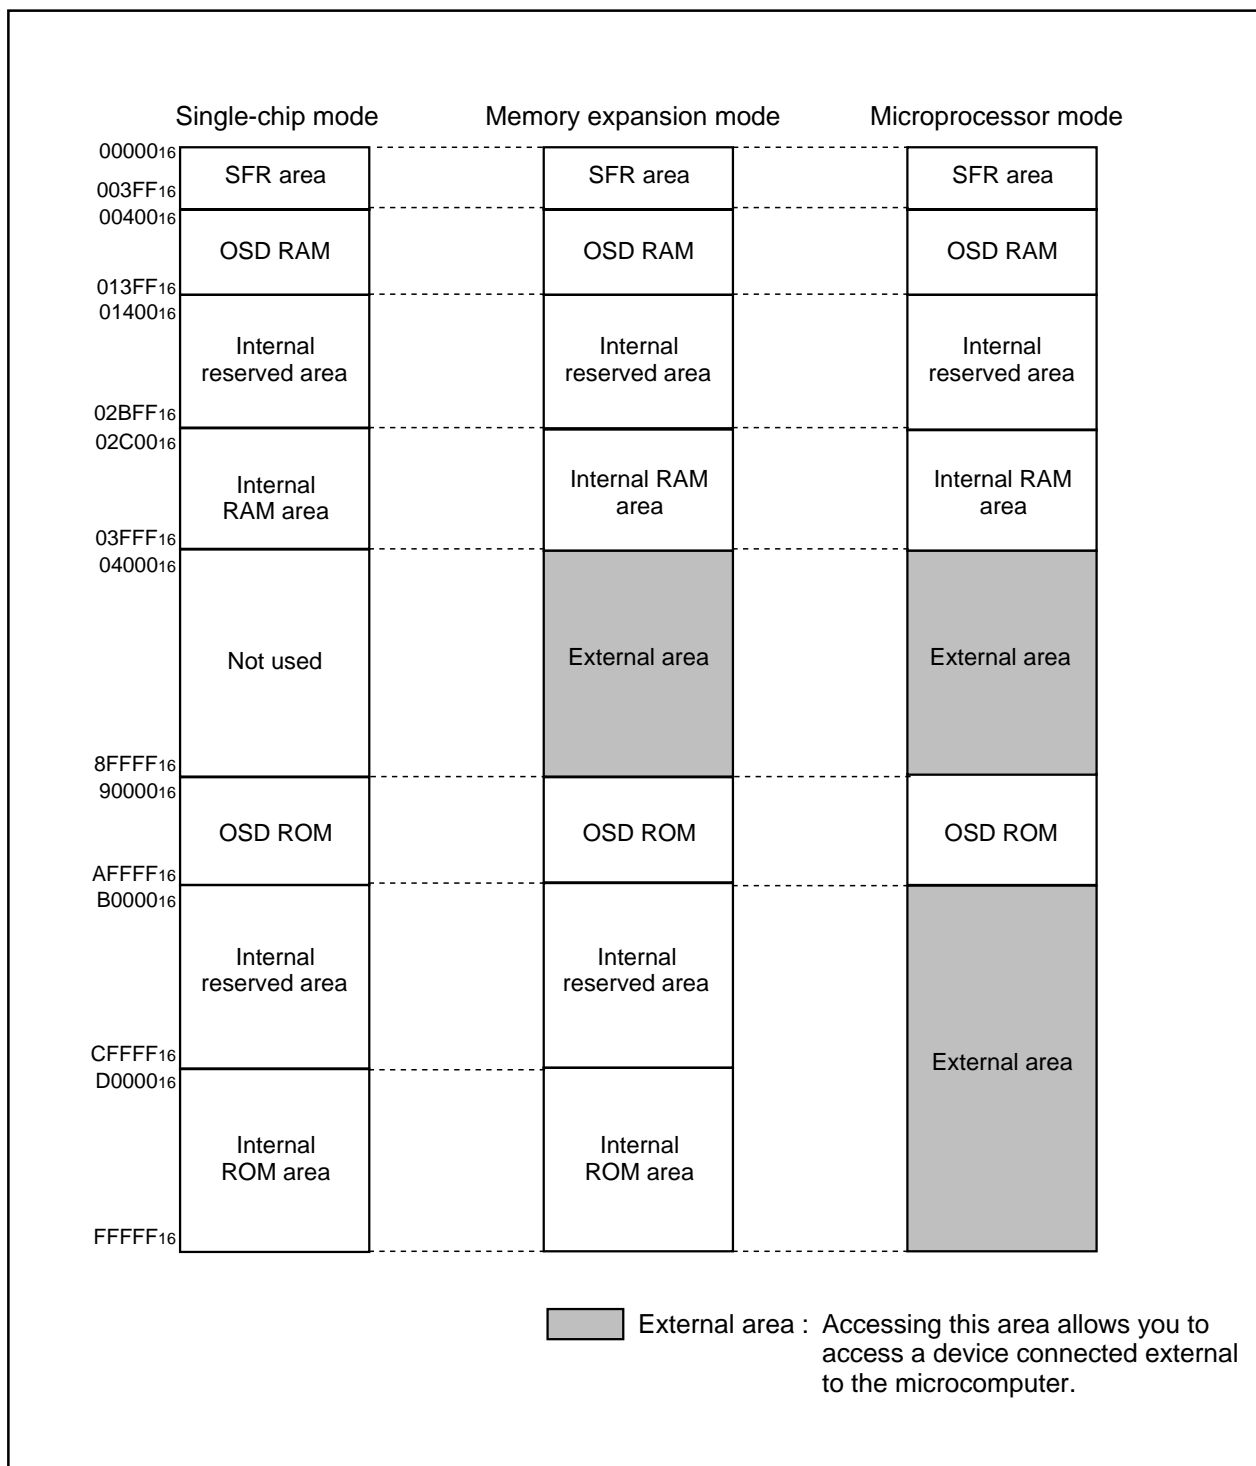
Single-chip mode
Memory expansion mode
Microprocessor mode

$00000_{16}$
$003FF_{16}$
$00400_{16}$
$013FF_{16}$
$01400_{16}$
$02BFF_{16}$
$02C00_{16}$
$03FFF_{16}$
$04000_{16}$
$8FFFF_{16}$
$90000_{16}$
$AFFFF_{16}$
$B0000_{16}$
$CFFFF_{16}$
$D0000_{16}$
$FFFFF_{16}$

SFR area
OSD RAM
Internal reserved area
Internal RAM area
Not used
OSD ROM
Internal reserved area
Internal ROM area

SFR area
OSD RAM
Internal reserved area
Internal RAM area
External area
OSD ROM
Internal reserved area
Internal ROM area

SFR area
OSD RAM
Internal reserved area
Internal RAM area
External area
OSD ROM
External area

External area : Accessing this area allows you to access a device connected external to the microcomputer.